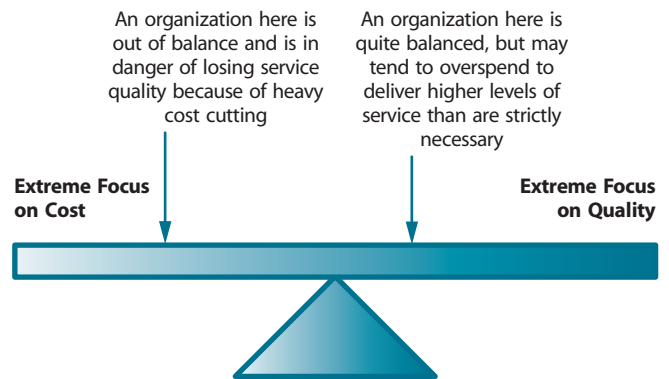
An organization here is out of balance and is in danger of losing service quality because of heavy cost cutting

An organization here is quite balanced, but may tend to overspend to deliver higher levels of service than are strictly necessary

Extreme Focus on Cost

Extreme Focus on Quality